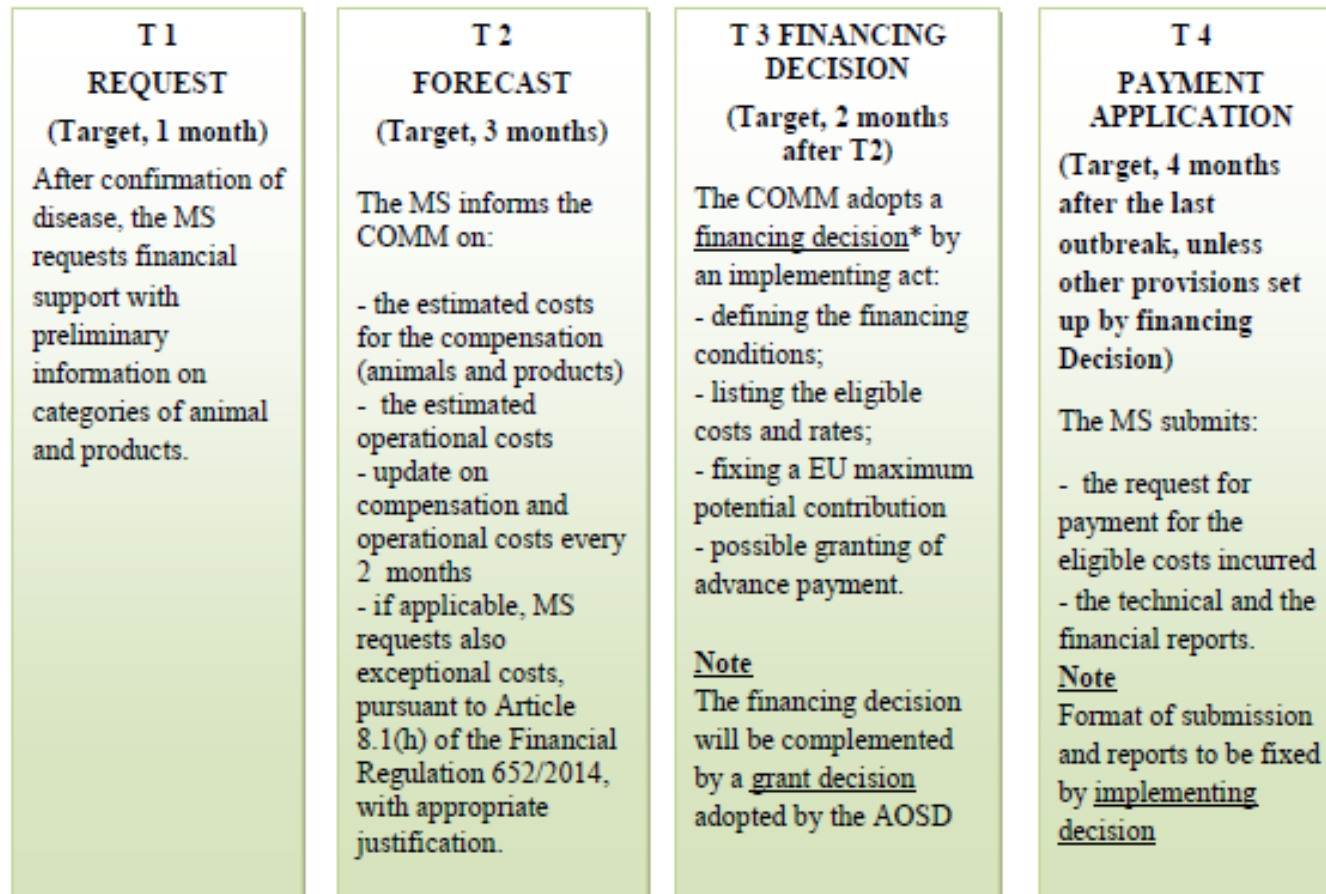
T 1
REQUEST
(Target, 1 month)

After confirmation of disease, the MS requests financial support with preliminary information on categories of animal and products.

T 2
FORECAST
(Target, 3 months)

The MS informs the COMM on:

- the estimated costs for the compensation (animals and products)
- the estimated operational costs
- update on compensation and operational costs every 2 months
- if applicable, MS requests also exceptional costs, pursuant to Article 8.1(h) of the Financial Regulation 652/2014, with appropriate justification.

T 3 FINANCING DECISION
(Target, 2 months after T2)

The COMM adopts a financing decision* by an implementing act:
- defining the financing conditions;
- listing the eligible costs and rates;
- fixing a EU maximum potential contribution
- possible granting of advance payment.

Note
The financing decision will be complemented by a grant decision adopted by the AOSD

T 4
PAYMENT APPLICATION
(Target, 4 months after the last outbreak, unless other provisions set up by financing Decision)

The MS submits:

- the request for payment for the eligible costs incurred
- the technical and the financial reports.

Note
Format of submission and reports to be fixed by implementing decision